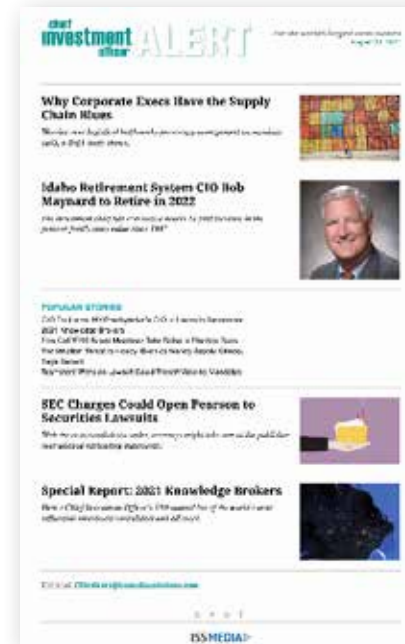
chief investment officer ALERT

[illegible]

Why Corporate Execs Have the Supply Chain Blues

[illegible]

Idaho Retirement System CIO Bob Maynard to Retire in 2022

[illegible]

POPULAR STORIES

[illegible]

SEC Charges Could Open Pearson to Securities Lawsuits

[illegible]

Special Report: 2021 Knowledge Brokers

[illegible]

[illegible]

ISSMEDIA